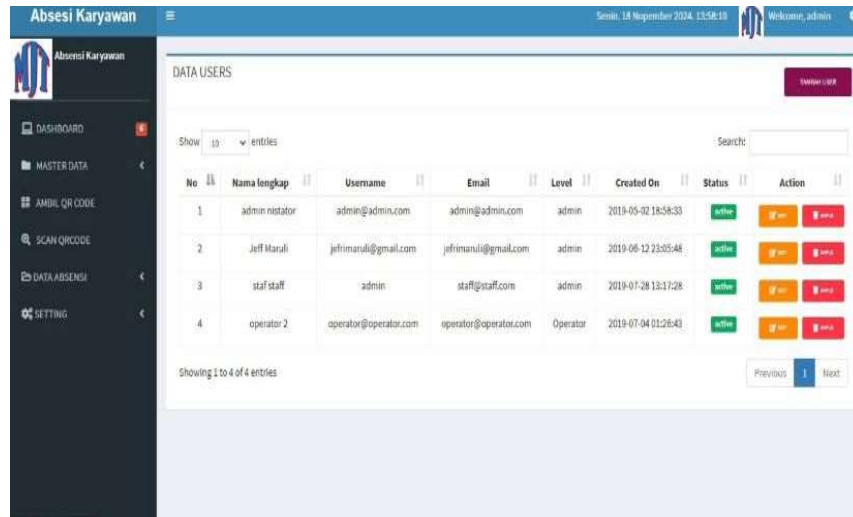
Absesi Karyawan

Senin, 18 Nopember 2024, 13:58:18 Welcome, admin

Absensi Karyawan

DASHBOARD
MASTER DATA
AMBIL QR CODE
SCAN QRCODE
DATA ABSENSI
SETTING

DATA USERS

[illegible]

Show 10 entries

Search:

| No | Nama lengkap | Username | Email | Level | Created On | Status | Action |
|---|---|---|---|---|---|---|---|
| 1 | admin nistator | admin@admin.com | admin@admin.com | admin | 2019-05-02 18:58:33 | active | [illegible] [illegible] |
| 2 | Jeff Maruli | jefrimaruli@gmail.com | jefrimaruli@gmail.com | admin | 2019-06-12 23:05:48 | active | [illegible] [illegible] |
| 3 | staf staff | admin | staff@staff.com | admin | 2019-07-28 13:17:28 | active | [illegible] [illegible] |
| 4 | operator 2 | operator@operator.com | operator@operator.com | Operator | 2019-07-04 01:26:43 | active | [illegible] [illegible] |

Showing 1 to 4 of 4 entries

Previous 1 Next